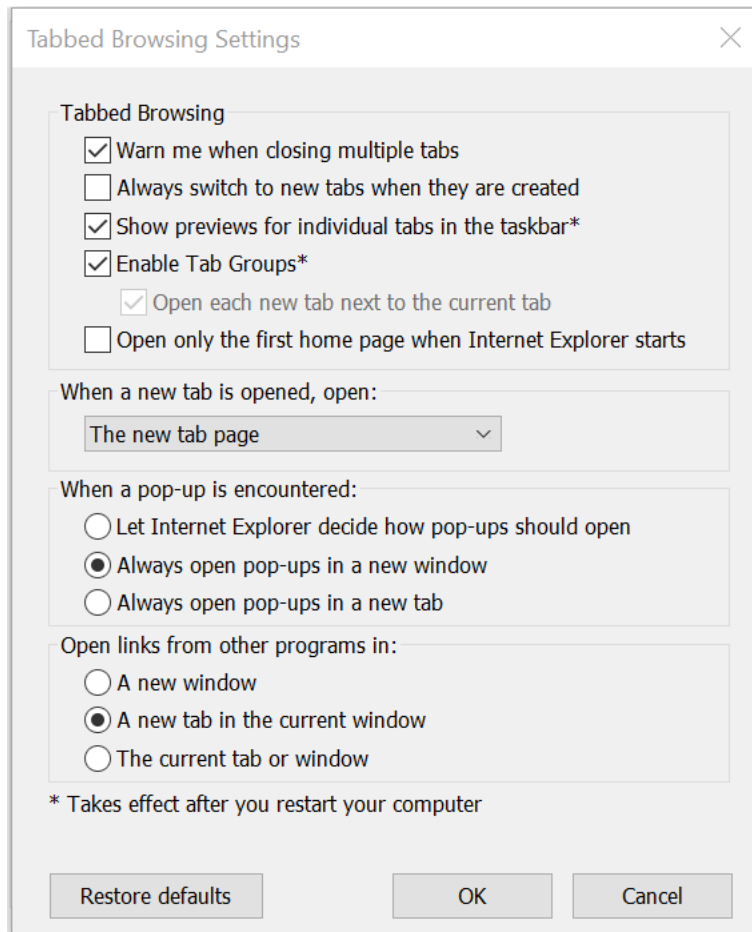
Tabbed Browsing Settings

Tabbed Browsing

Warn me when closing multiple tabs

Always switch to new tabs when they are created

Show previews for individual tabs in the taskbar*

Enable Tab Groups*

Open each new tab next to the current tab

Open only the first home page when Internet Explorer starts

When a new tab is opened, open:

The new tab page

When a pop-up is encountered:

Let Internet Explorer decide how pop-ups should open

Always open pop-ups in a new window

Always open pop-ups in a new tab

Open links from other programs in:

A new window

A new tab in the current window

The current tab or window

* Takes effect after you restart your computer

Restore defaults

OK

Cancel